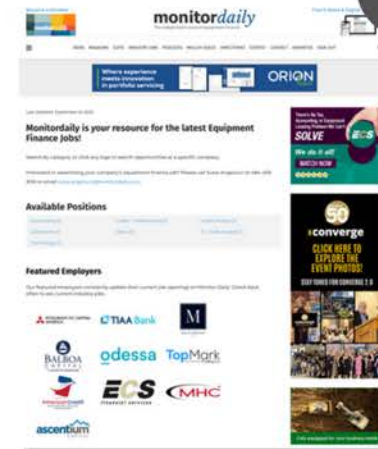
monitordaily

Where experience meets innovation in portfolio servicing

ORION

Monitordaily is your resource for the latest Equipment Finance Jobs!

Available Positions

Featured Employers

TIAA Bank

BALBOA CAPITAL

odessa

TopMark

ECS

MHC

ascentium

SOLVE

We do it all!

WATCH NOW

50

converge

CLICK HERE TO EXPLORE THE EVENT PHOTOS!

STAY TUNED FOR CONVERGE 2.0